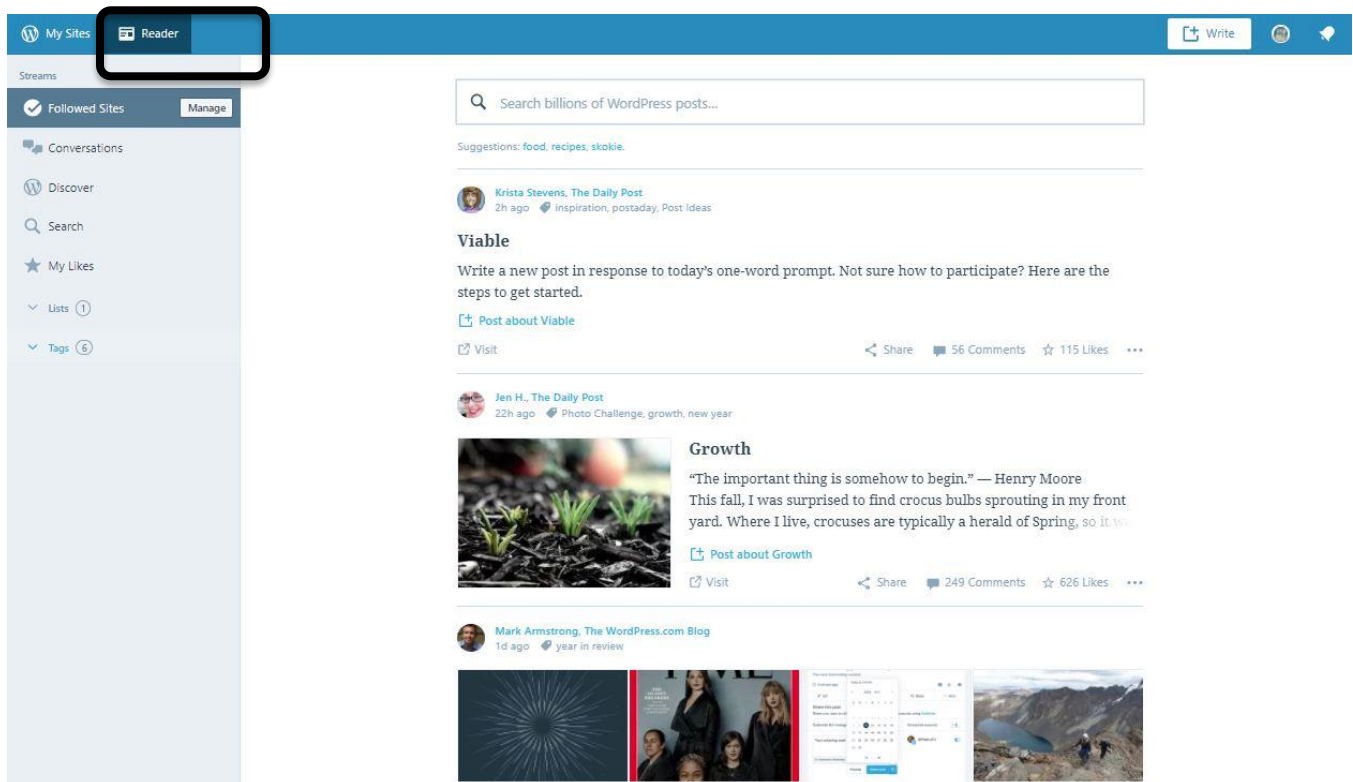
My Sites Reader

Write

Streams

Followed Sites Manage

Conversations

Discover

Search

My Likes

Lists 1

Tags 6

Search billions of WordPress posts...

Suggestions: food, recipes, skokie.

Krista Stevens, The Daily Post
2h ago inspiration, postaday, Post Ideas

Viable

Write a new post in response to today's one-word prompt. Not sure how to participate? Here are the steps to get started.

Post about Viable

Visit Share 56 Comments 115 Likes

Jen H., The Daily Post
22h ago Photo Challenge, growth, new year

Growth

"The important thing is somehow to begin." — Henry Moore
This fall, I was surprised to find crocus bulbs sprouting in my front yard. Where I live, crocuses are typically a herald of Spring, so it w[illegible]

Post about Growth

Visit Share 249 Comments 626 Likes

Mark Armstrong, The WordPress.com Blog
1d ago year in review

TIME